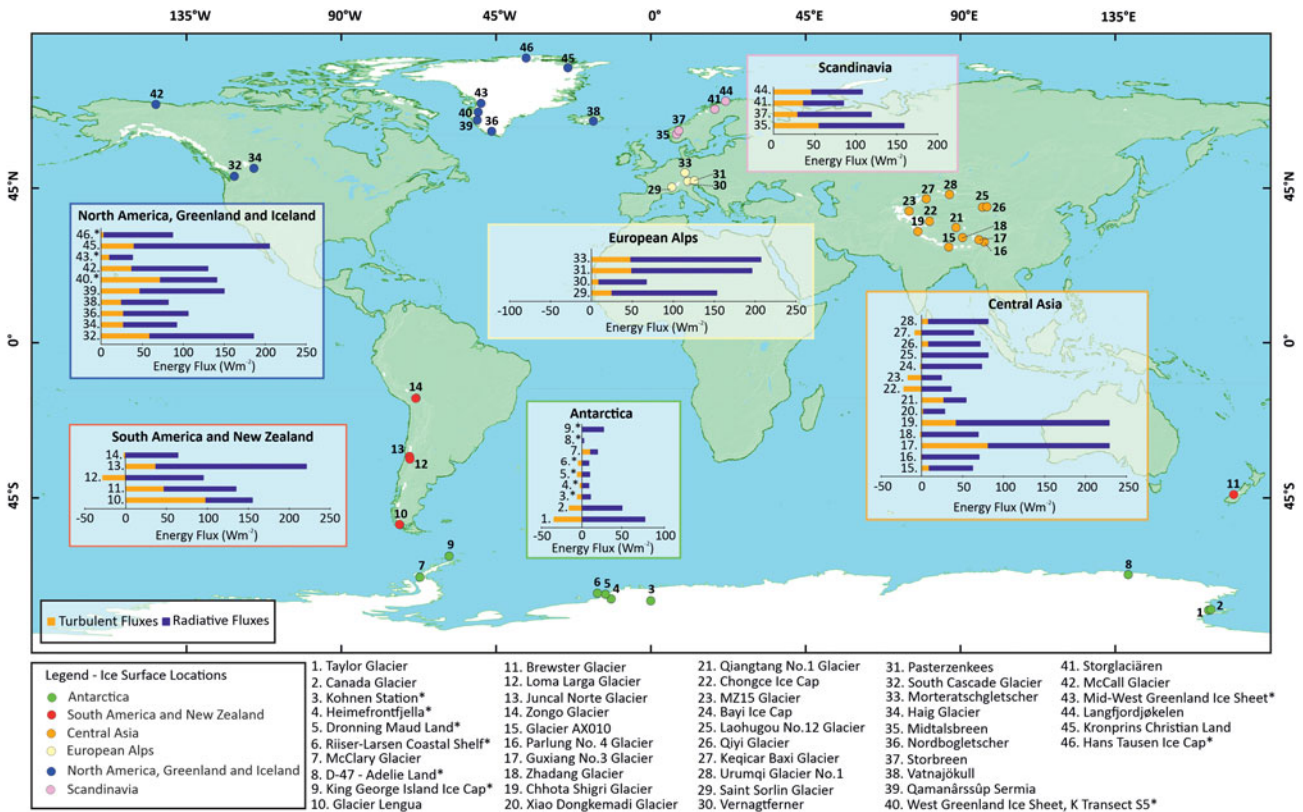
135°W 90°W 45°W 0° 45°E 90°E 135°E

45°N 0° 45°S

Scandinavia
44.
41.
37.
35.
0 50 100 150 200
Energy Flux (Wm$^{-2}$)

North America, Greenland and Iceland
46.*
45.
43.*
42.
40.*
39.
38.
36.
34.
32.
0 50 100 150 200 250
Energy Flux (Wm$^{-2}$)

European Alps
33.
31.
30.
29.
-100 -50 0 50 100 150 200 250
Energy Flux (Wm$^{-2}$)

Central Asia
28.
27.
26.
25.
24.
23.
22.
21.
20.
19.
18.
17.
16.
15.
-50 0 50 100 150 200 250
Energy Flux (Wm$^{-2}$)

South America and New Zealand
14.
13.
12.
11.
10.
-50 0 50 100 150 200
Energy Flux (Wm$^{-2}$)

Antarctica
9.*
8.*
7.
6.*
5.*
4.*
3.*
2.
1.
-50 0 50 100
Energy Flux (Wm$^{-2}$)

Turbulent Fluxes Radiative Fluxes

Legend - Ice Surface Locations
Antarctica
South America and New Zealand
Central Asia
European Alps
North America, Greenland and Iceland
Scandinavia

1. Taylor Glacier
2. Canada Glacier
3. Kohnen Station*
4. Heimefrontfjella*
5. Dronning Maud Land*
6. Riiser-Larsen Coastal Shelf*
7. McClary Glacier
8. D-47 - Adelie Land*
9. King George Island Ice Cap*
10. Glacier Lengua
11. Brewster Glacier
12. Loma Larga Glacier
13. Juncal Norte Glacier
14. Zongo Glacier
15. Glacier AX010
16. Parlung No. 4 Glacier
17. Guxiang No.3 Glacier
18. Zhadang Glacier
19. Chhota Shigri Glacier
20. Xiao Dongkemadi Glacier
21. Qiangtang No.1 Glacier
22. Chongce Ice Cap
23. MZ15 Glacier
24. Bayi Ice Cap
25. Laohugou No.12 Glacier
26. Qiyi Glacier
27. Keqicar Baxi Glacier
28. Urumqi Glacier No.1
29. Saint Sorlin Glacier
30. Vernagtferner
31. Pasterzenkees
32. South Cascade Glacier
33. Morteratschgletscher
34. Haig Glacier
35. Midtalsbreen
36. Nordbogletscher
37. Storbreen
38. Vatnajökull
39. Qamanârssûp Sermia
40. West Greenland Ice Sheet, K Transect S5*
41. Storglaciären
42. McCall Glacier
43. Mid-West Greenland Ice Sheet*
44. Langfjordjøkelen
45. Kronprins Christian Land
46. Hans Tausen Ice Cap*